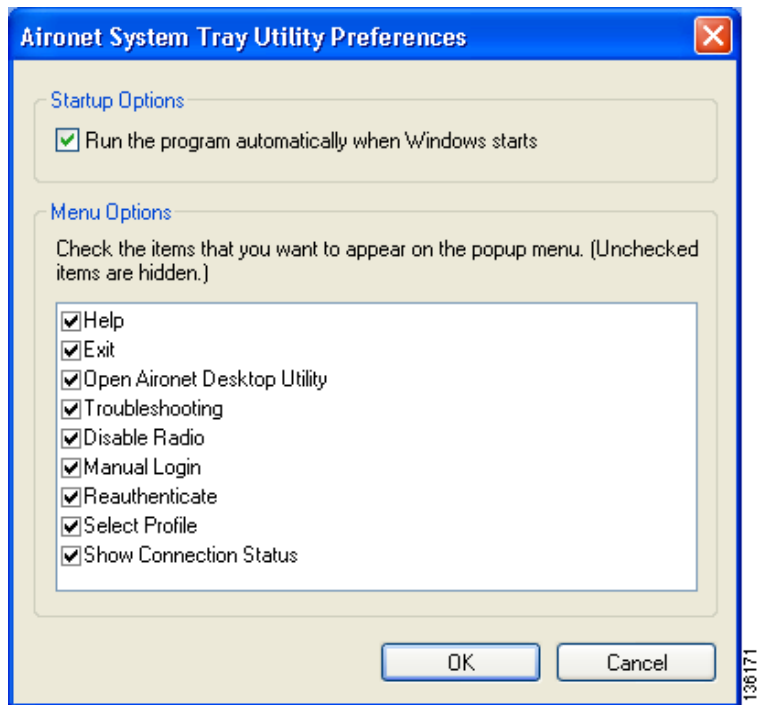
Aironet System Tray Utility Preferences

Startup Options

Run the program automatically when Windows starts

Menu Options

Check the items that you want to appear on the popup menu. (Unchecked items are hidden.)

Help
Exit
Open Aironet Desktop Utility
Troubleshooting
Disable Radio
Manual Login
Reauthenticate
Select Profile
Show Connection Status

OK
Cancel

136171